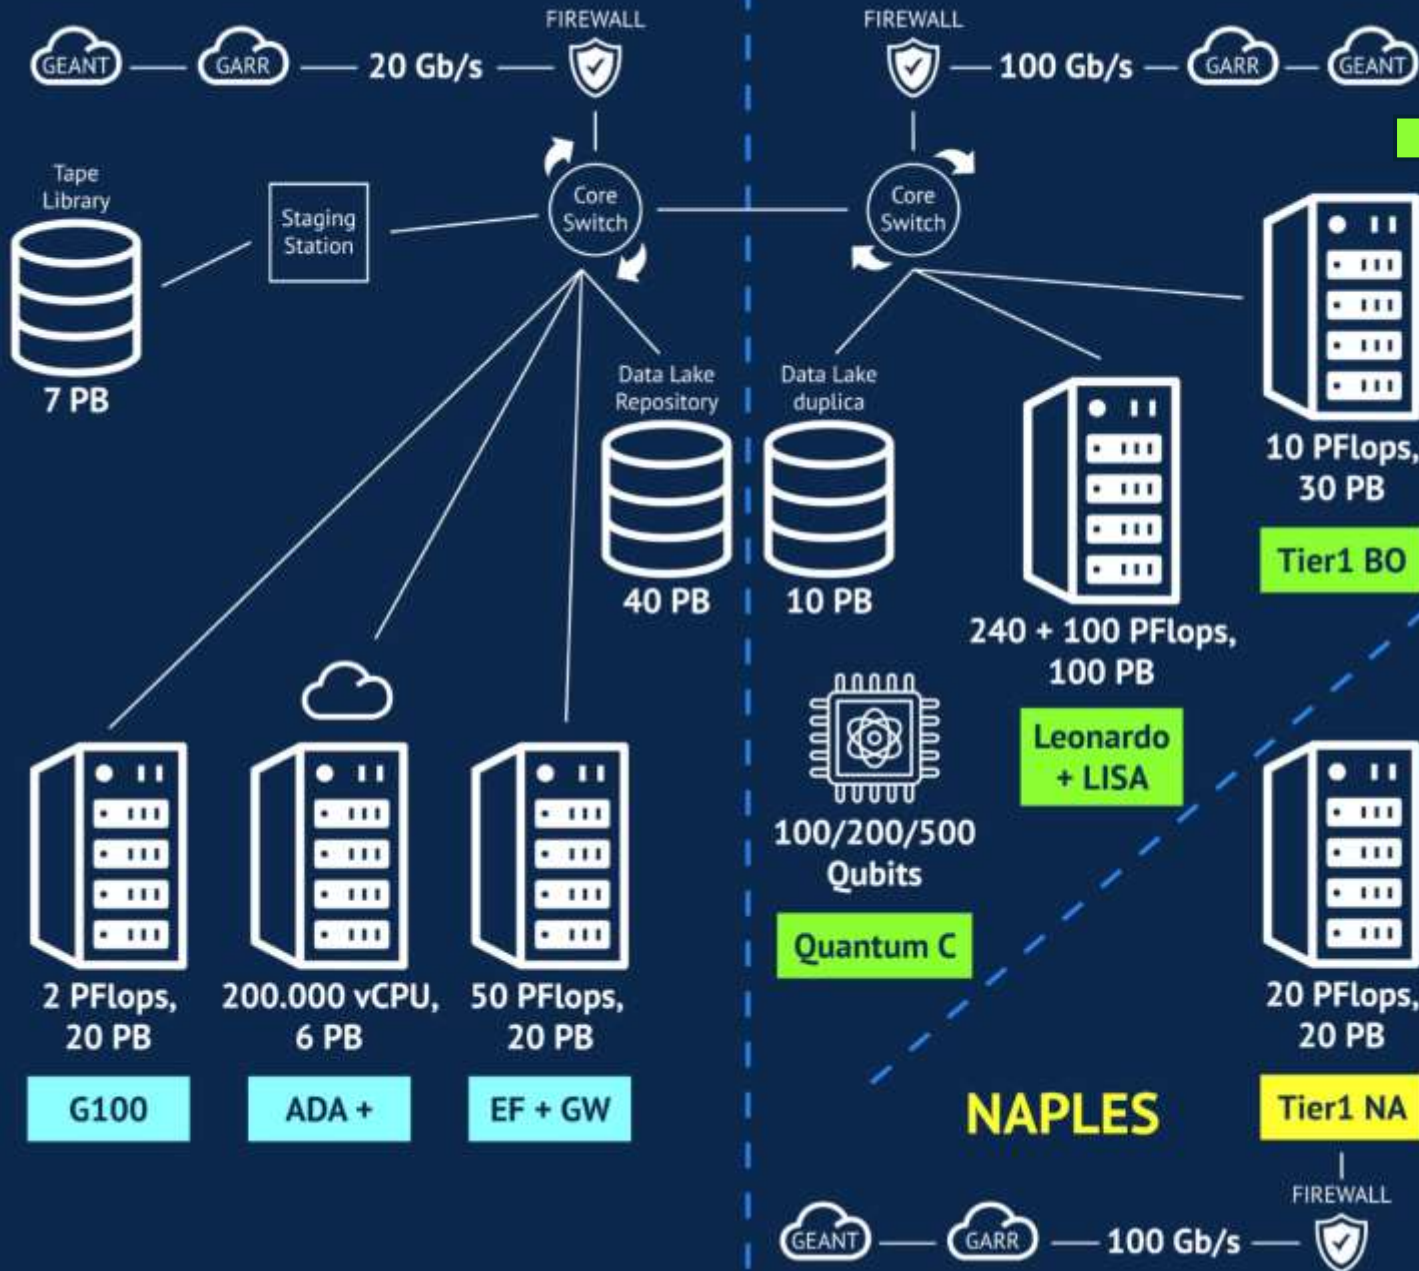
FIREWALL

GEANT — GARR — 20 Gb/s

FIREWALL

100 Gb/s — GARR — GEANT

Tape Library

7 PB

Staging Station

Core Switch

Core Switch

Data Lake Repository

40 PB

Data Lake duplica

10 PB

10 PFlops, 30 PB

Tier1 BO

240 + 100 PFlops, 100 PB

Leonardo + LISA

100/200/500 Qubits

Quantum C

2 PFlops, 20 PB

G100

200.000 vCPU, 6 PB

ADA +

50 PFlops, 20 PB

EF + GW

20 PFlops, 20 PB

NAPLES

Tier1 NA

FIREWALL

GEANT — GARR — 100 Gb/s